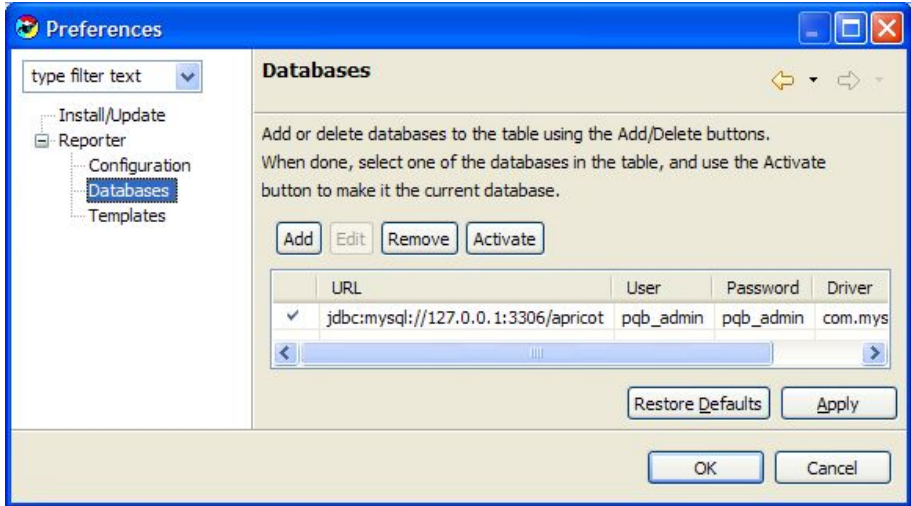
Preferences

type filter text

Install/Update
Reporter
Configuration
Databases
Templates

Databases

Add or delete databases to the table using the Add/Delete buttons. When done, select one of the databases in the table, and use the Activate button to make it the current database.

Add | Edit | Remove | Activate

| | URL | User | Password | Driver |
|---|---|---|---|---|
| ✓ | jdbc:mysql://127.0.0.1:3306/apricot | pqb_admin | pqb_admin | com.mys |

Restore Defaults | Apply

OK | Cancel